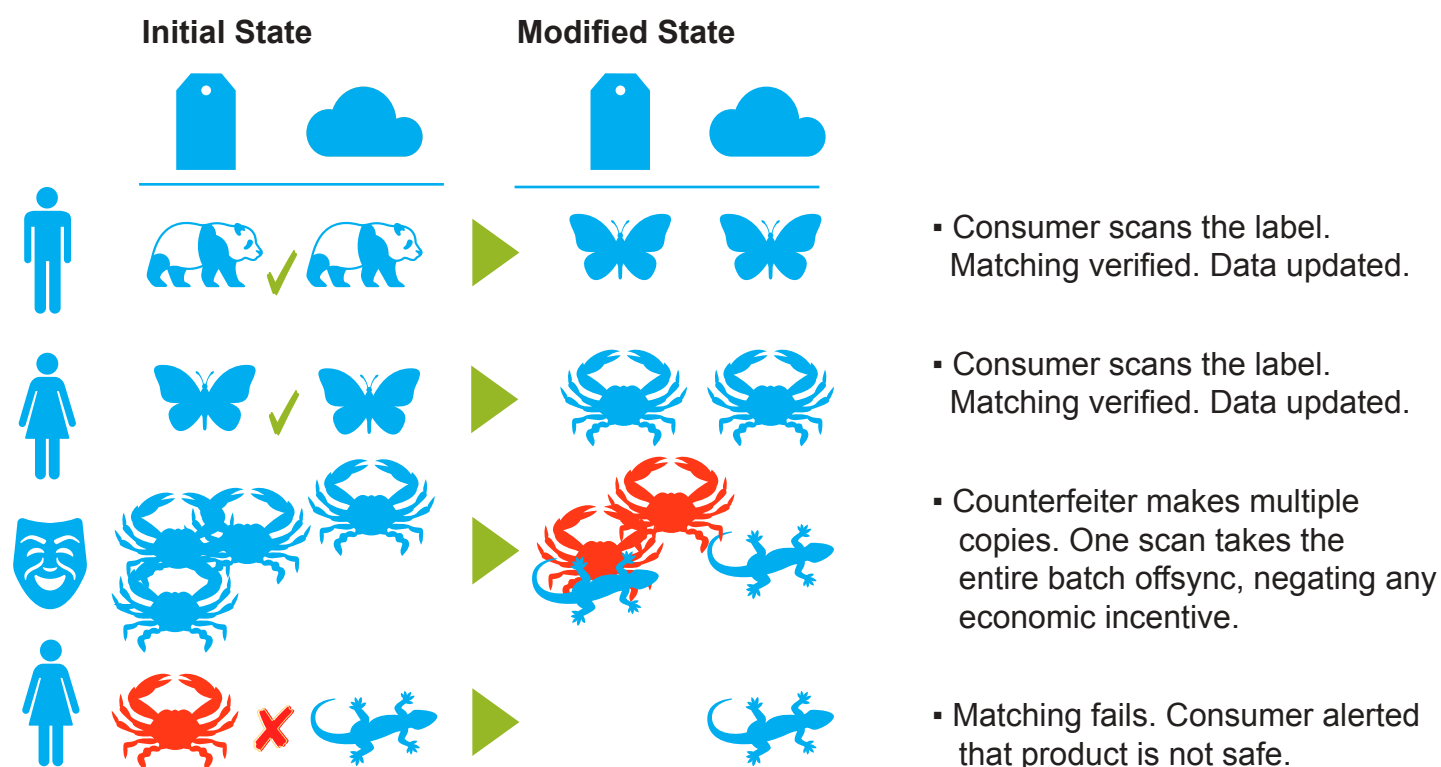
Initial State

Modified State

▪ Consumer scans the label. Matching verified. Data updated.

▪ Consumer scans the label. Matching verified. Data updated.

▪ Counterfeiter makes multiple copies. One scan takes the entire batch offsync, negating any economic incentive.

▪ Matching fails. Consumer alerted that product is not safe.